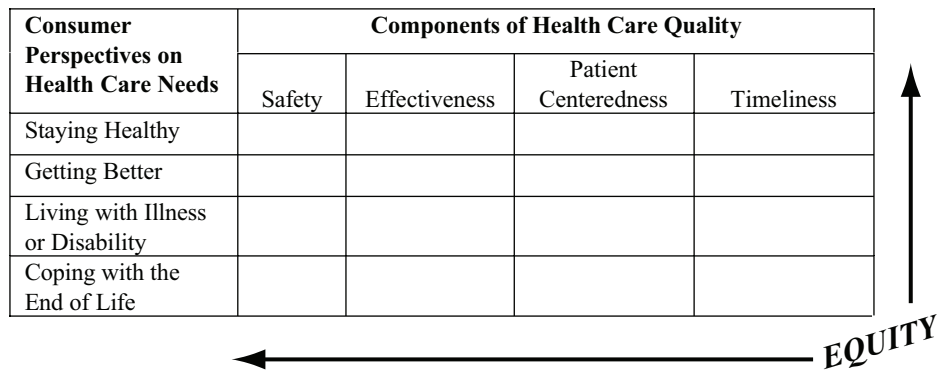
| Consumer Perspectives on Health Care Needs | Components of Health Care Quality | | | |
|---|---|---|---|---|
| | Safety | Effectiveness | Patient Centeredness | Timeliness |
| Staying Healthy | | | | |
| Getting Better | | | | |
| Living with Illness or Disability | | | | |
| Coping with the End of Life | | | | |

EQUITY